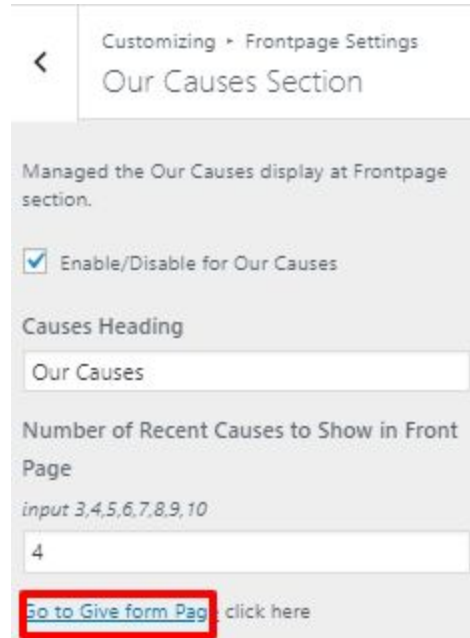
<

Customizing ▸ Frontpage Settings

Our Causes Section

Managed the Our Causes display at Frontpage section.

Enable/Disable for Our Causes

Causes Heading

Our Causes

Number of Recent Causes to Show in Front Page

input 3,4,5,6,7,8,9,10

4

Go to Give form Page click here